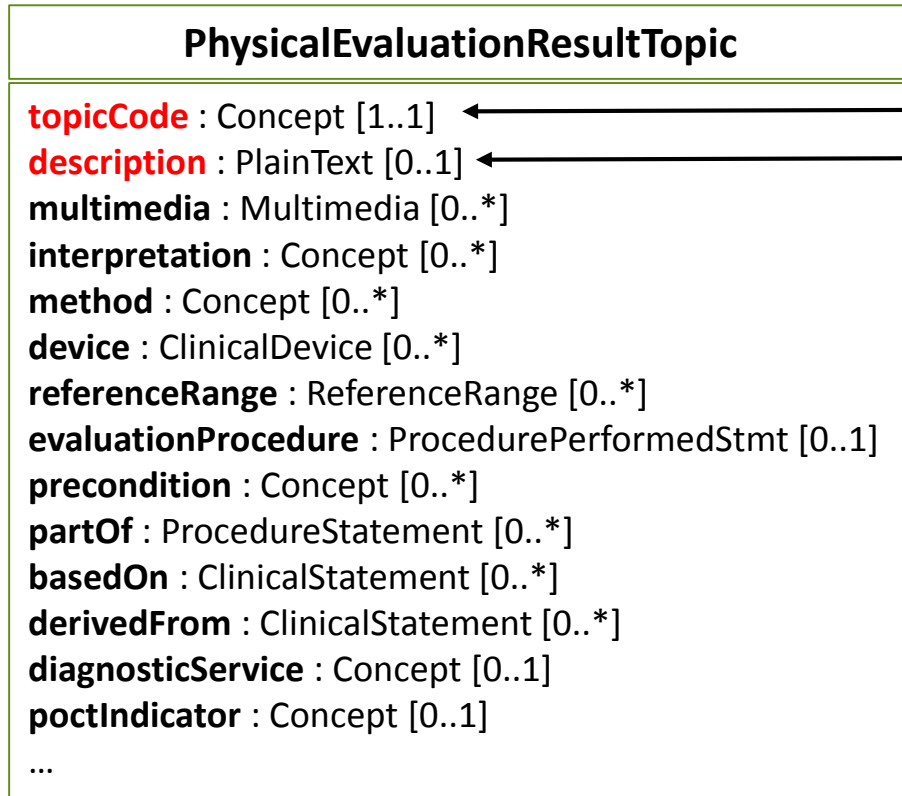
PhysicalEvaluationResultTopic

topicCode : Concept [1..1]
description : PlainText [0..1]
multimedia : Multimedia [0..*]
interpretation : Concept [0..*]
method : Concept [0..*]
device : ClinicalDevice [0..*]
referenceRange : ReferenceRange [0..*]
evaluationProcedure : ProcedurePerformedStmt [0..1]
precondition : Concept [0..*]
partOf : ProcedureStatement [0..*]
basedOn : ClinicalStatement [0..*]
derivedFrom : ClinicalStatement [0..*]
diagnosticService : Concept [0..1]
poctIndicator : Concept [0..1]
...